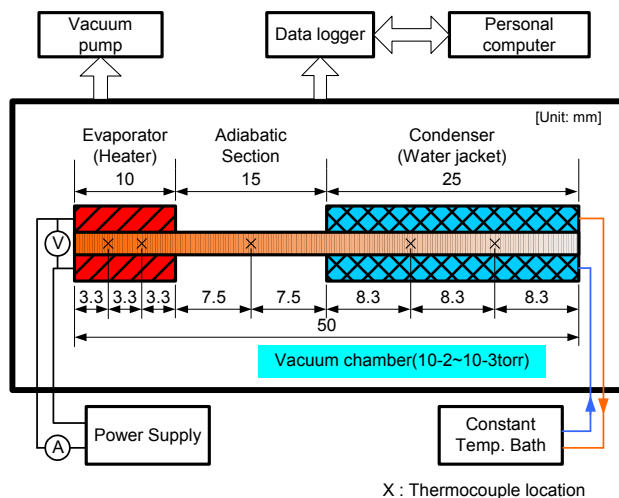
Vacuum pump

Data logger

Personal computer

[Unit: mm]

Evaporator (Heater)

10

Adiabatic Section

15

Condenser (Water jacket)

25

V

3.3 3.3 3.3 7.5 7.5 8.3 8.3 8.3

50

Vacuum chamber(10-2~10-3torr)

Power Supply

A

Constant Temp. Bath

X : Thermocouple location